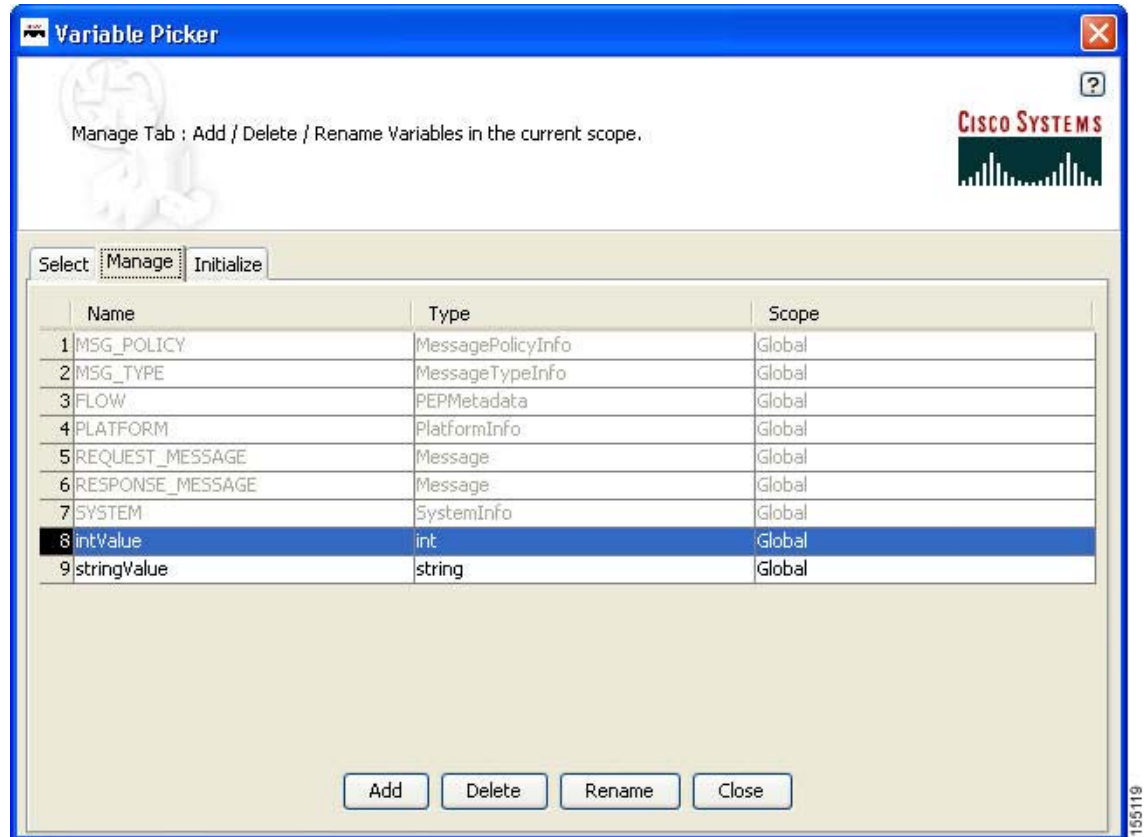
Variable Picker

?

Manage Tab : Add / Delete / Rename Variables in the current scope.

CISCO SYSTEMS

Select | Manage | Initialize

| | Name | Type | Scope |
|---|---|---|---|
| 1 | MSG_POLICY | MessagePolicyInfo | Global |
| 2 | MSG_TYPE | MessageTypeInfo | Global |
| 3 | FLOW | PEPMetadata | Global |
| 4 | PLATFORM | PlatformInfo | Global |
| 5 | REQUEST_MESSAGE | Message | Global |
| 6 | RESPONSE_MESSAGE | Message | Global |
| 7 | SYSTEM | SystemInfo | Global |
| 8 | intValue | int | Global |
| 9 | stringValue | string | Global |

Add | Delete | Rename | Close

155119